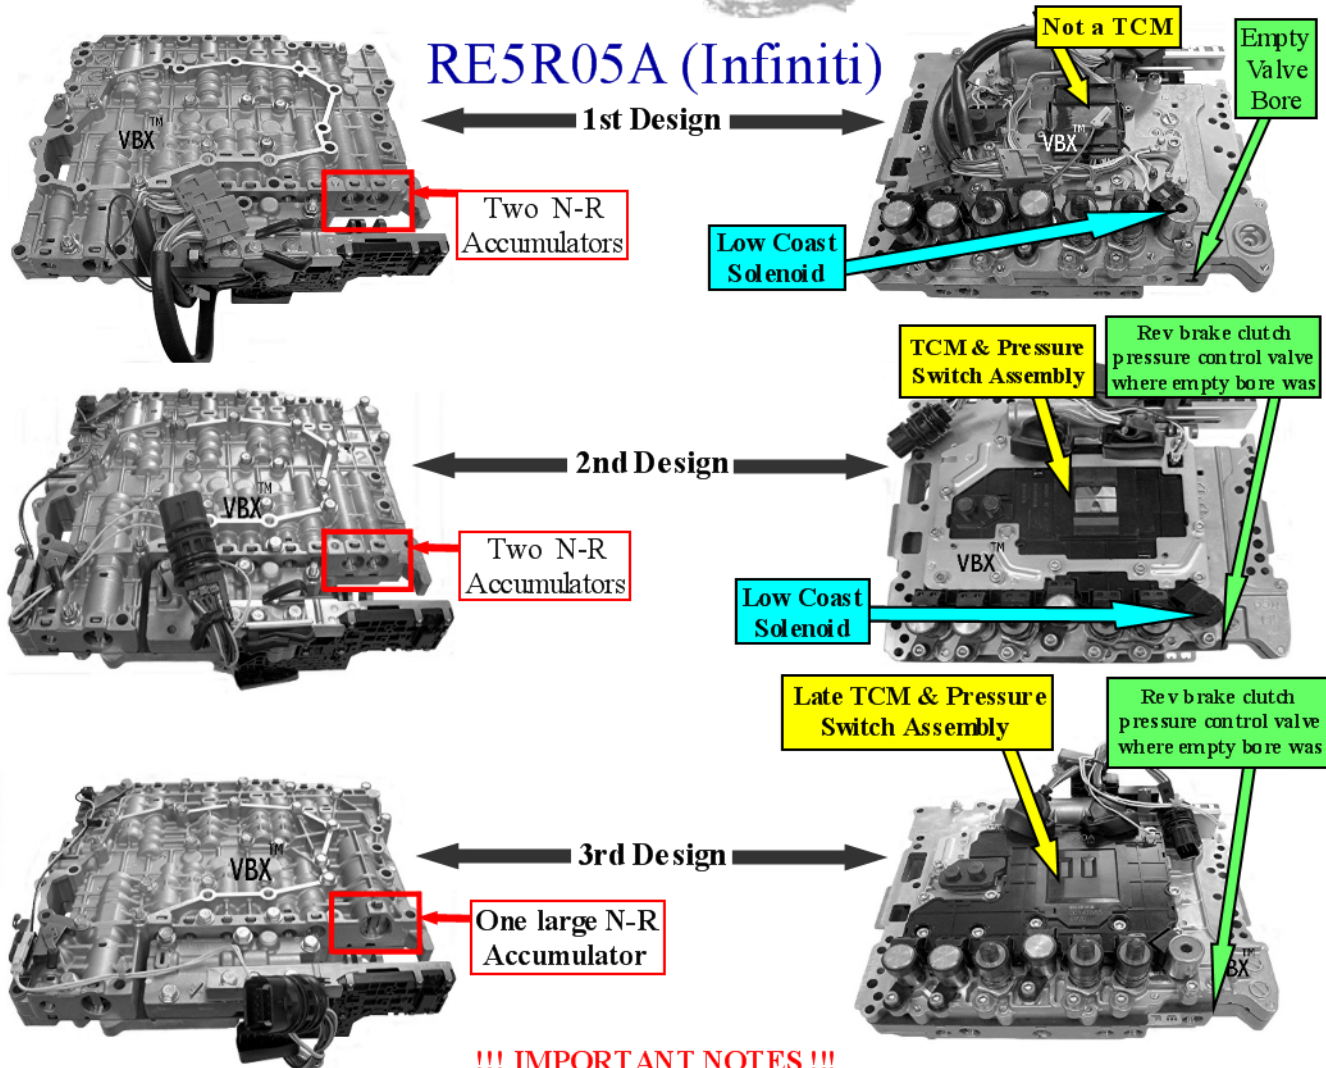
RE5R05A (Infiniti)

1st Design

VBX™

Two N-R Accumulators

Not a TCM

Empty Valve Bore

VBX™

Low Coast Solenoid

2nd Design

VBX™

Two N-R Accumulators

TCM & Pressure Switch Assembly

Rev brake clutch pressure control valve where empty bore was

VBX™

Low Coast Solenoid

3rd Design

VBX™

One large N-R Accumulator

Late TCM & Pressure Switch Assembly

Rev brake clutch pressure control valve where empty bore was

BX™

!!! IMPORTANT NOTES !!!